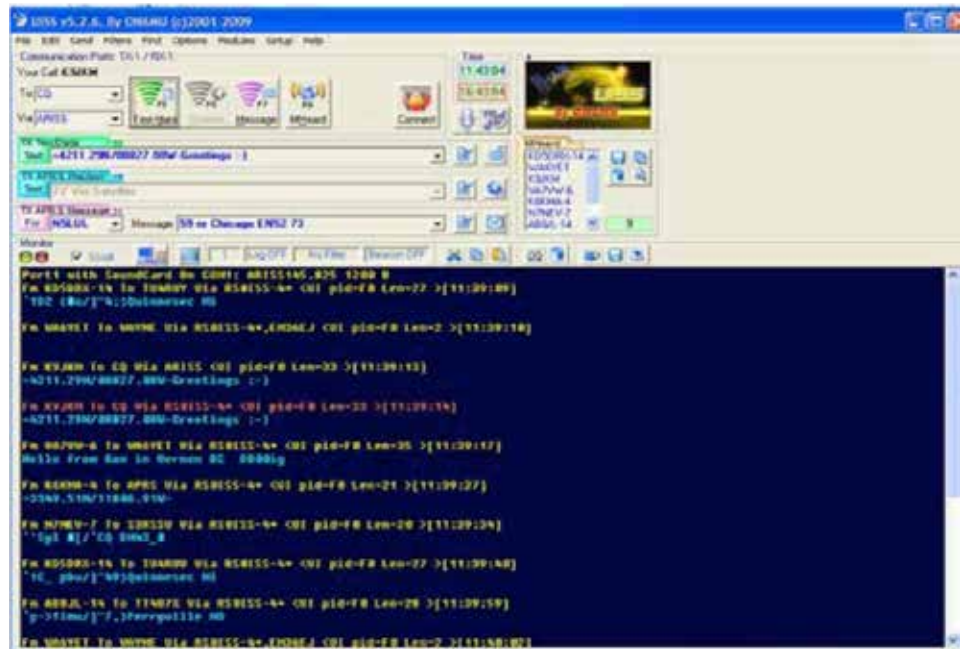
UISS v5.2.6, By ON6MU (c)2001-2009

File Edit Send Filters Find Options Modules Setup Help

Communication Ports: TX:1 / RX:1

Your Call K9JKM

To CQ

Via ARISS

Time

11:43:04

16:43:04

Connect

TX Text/Data

Text =4211.29N/08827.88W Greetings :-)

TX APRS Position

Send

TX APRS Message

For N5LUL Message 59 ex Chicago EN52 73

MHeard

KD5SBX-14

WA6YET

K9JKM

N7VW-6

KB6MA-4

N7NEV-7

AB9JL-14

9

Monitor

Scroll

Log OFF

Rx Filter

Beacon OFF

Port1 with SoundCard On COM1: ARISS145.825 1200 B

Fm KD5SBX-14 To T0WR0Y Via RS0ISS-4* <UI pid=F0 Len=27 >[11:39:09]
`1D2 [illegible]

Fm WA6YET To WAYNE Via RS0ISS-4*,EM26EJ <UI pid=F0 Len=2 >[11:39:10]

Fm K9JKM To CQ Via ARISS <UI pid=F0 Len=33 >[11:39:13]
=4211.29N/08827.88W-Greetings :-)

Fm K9JKM To CQ Via RS0ISS-4* <UI pid=F0 Len=33 >[11:39:14]
=4211.29N/08827.88W-Greetings :-)

Fm N7VW-6 To WA6YET Via RS0ISS-4* <UI pid=F0 Len=35 >[11:39:17]
Hello from Ken in Vernon BC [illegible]

Fm KB6MA-4 To APRS Via RS0ISS-4* <UI pid=F0 Len=21 >[11:39:27]
=3949.51N/11806.91W-

Fm N7NEV-7 To S3RS5U Via RS0ISS-4* <UI pid=F0 Len=20 >[11:39:34]
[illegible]

Fm KD5SBX-14 To T0WR0Y Via RS0ISS-4* <UI pid=F0 Len=27 >[11:39:48]
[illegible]

Fm AB9JL-14 To T7WR7S Via RS0ISS-4* <UI pid=F0 Len=28 >[11:39:59]
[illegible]

Fm WA6YET To WAYNE Via RS0ISS-4*,EM26EJ <UI pid=F0 Len=2 >[11:40:07]